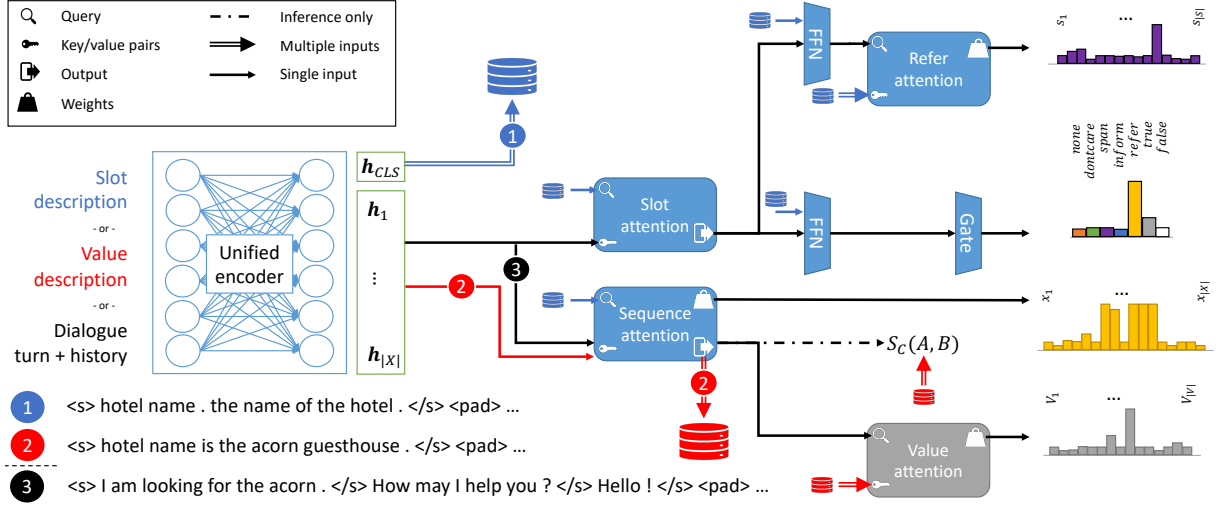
Query
Key/value pairs
Output
Weights
Inference only
Multiple inputs
Single input

Slot description
- or -
Value description
- or -
Dialogue turn + history

Unified encoder

$\boldsymbol{h}_{CLS}$
$\boldsymbol{h}_1$
⋮
$\boldsymbol{h}_{|X|}$

1
2
3

FFN
Refer attention
$s_1$ … $s_{|S|}$

none
dontcare
span
inform
refer
true
false

Slot attention
FFN
Gate

Sequence attention
$x_1$ … $x_{|X|}$

$S_C(A, B)$

2

Value attention
$v_1$ … $v_{|V|}$

1 <s> hotel name . the name of the hotel . </s> <pad> …
2 <s> hotel name is the acorn guesthouse . </s> <pad> …
3 <s> I am looking for the acorn . </s> How may I help you ? </s> Hello ! </s> <pad> …